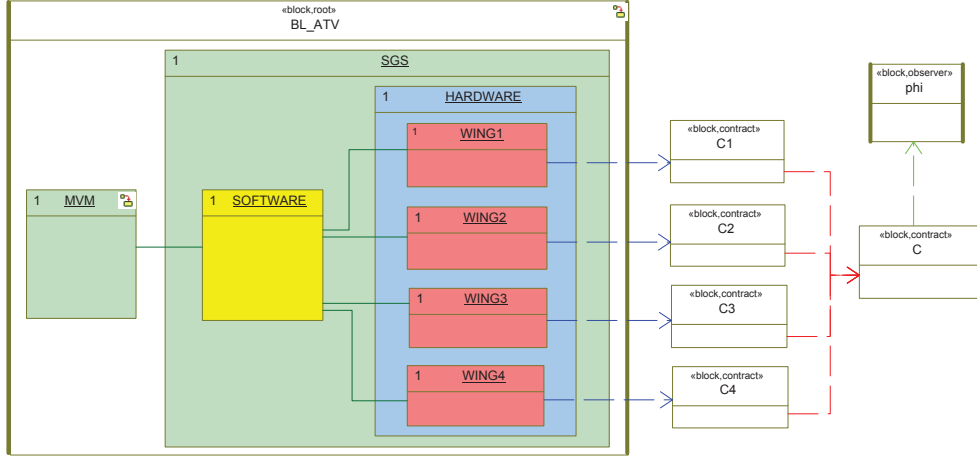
«block,root»
BL_ATV

1 SGS

1 HARDWARE

1 WING1

1 WING2

1 WING3

1 WING4

1 MVM

1 SOFTWARE

«block,contract»
C1

«block,contract»
C2

«block,contract»
C3

«block,contract»
C4

«block,contract»
C

«block,observer»
phi